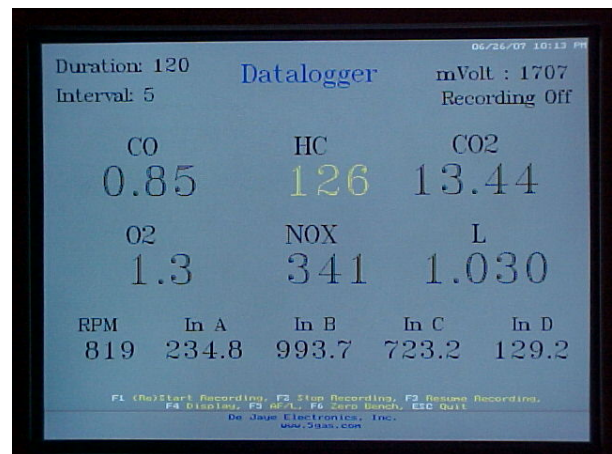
06/26/07 10:13 PM

Duration: 120
Interval: 5

Datalogger

mVolt : 1707
Recording Off

CO
0.85

HC
126

CO2
13.44

O2
1.3

NOX
341

L
1.030

| RPM | In A | In B | In C | In D |
|---|---|---|---|---|
| 819 | 234.8 | 993.7 | 723.2 | 129.2 |

F1 (Re)Start Recording, F2 Stop Recording, F3 Resume Recording, F4 Display, F5 AF/L, F6 Zero Bench, ESC Quit

De Jaye Electronics, Inc.
www.5gas.com